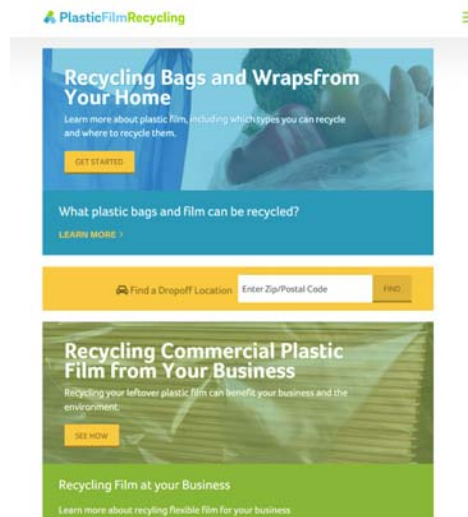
PlasticFilmRecycling

Recycling Bags and Wrapsfrom Your Home

Learn more about plastic film, including which types you can recycle and where to recycle them.

GET STARTED

What plastic bags and film can be recycled?

LEARN MORE >

Find a Dropoff Location

Enter Zip/Postal Code

FIND

Recycling Commercial Plastic Film from Your Business

Recycling your leftover plastic film can benefit your business and the environment.

SEE HOW

Recycling Film at your Business

Learn more about recyling flexible film for your business